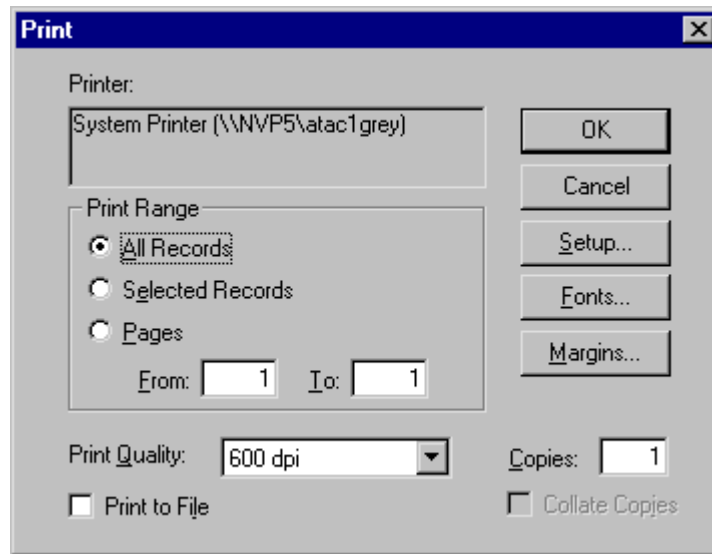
Print

Printer:

System Printer (\\NVP5\atac1grey)

OK

Cancel

Setup...

Fonts...

Margins...

Print Range

All Records

Selected Records

Pages

From: 1 To: 1

Print Quality: 600 dpi

Copies: 1

Print to File

Collate Copies